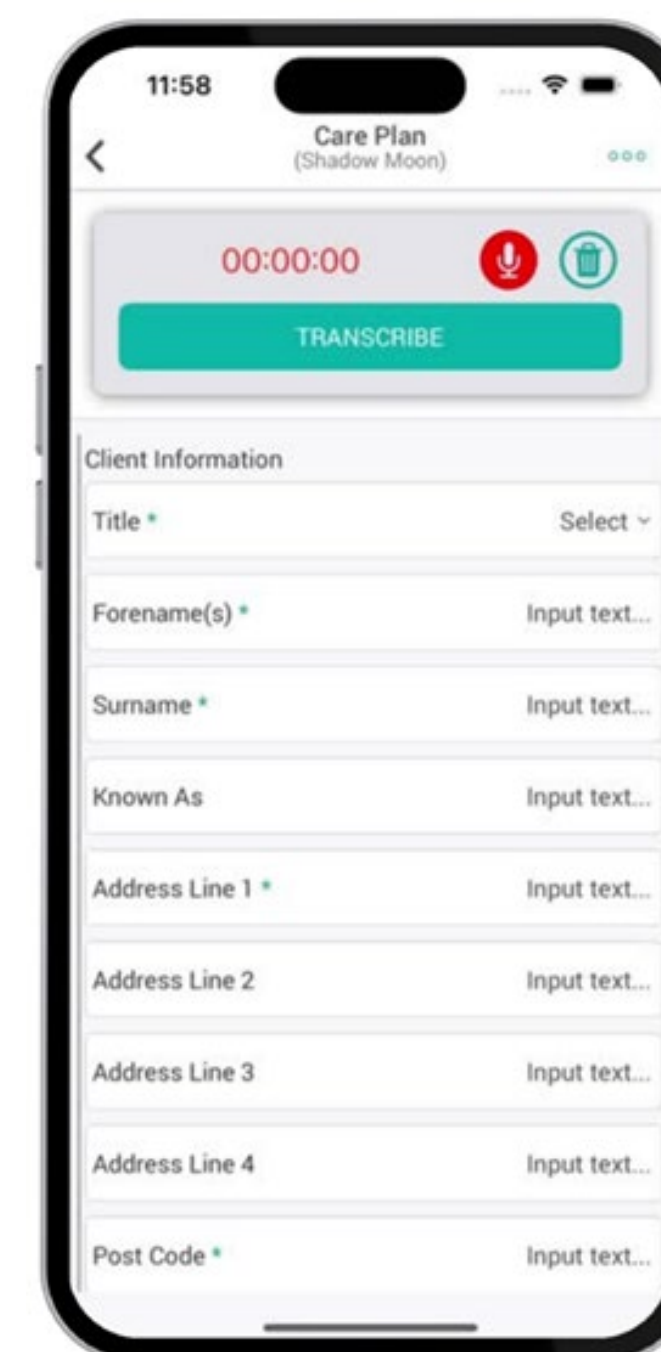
11:58

Care Plan
(Shadow Moon)

00:00:00

TRANSCRIBE

Client Information

Title * Select

Forename(s) * Input text...

Surname * Input text...

Known As Input text...

Address Line 1 * Input text...

Address Line 2 Input text...

Address Line 3 Input text...

Address Line 4 Input text...

Post Code * Input text...